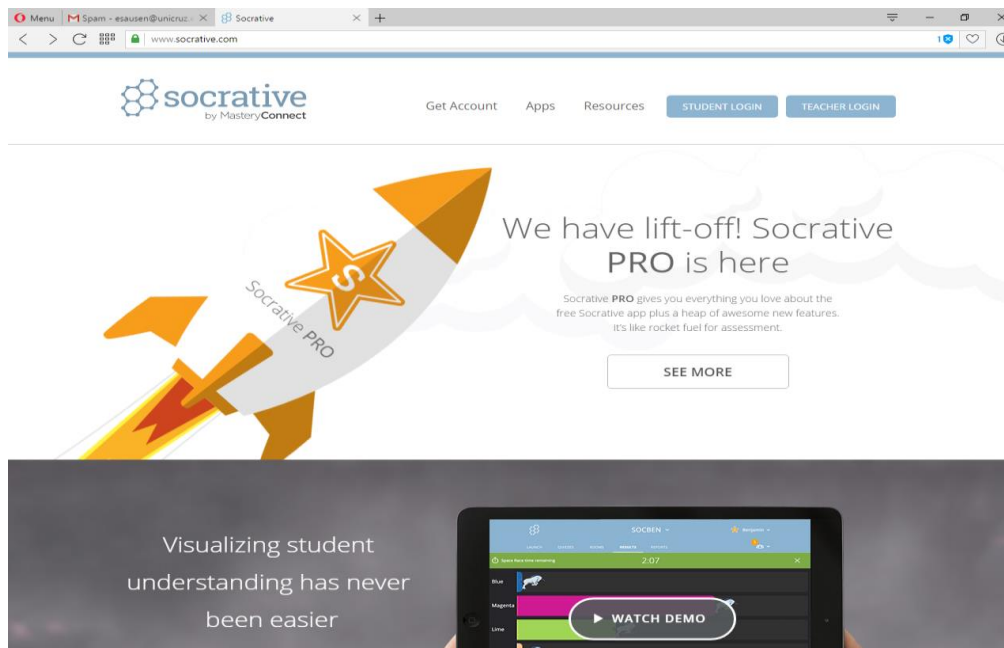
Menu
Spam - esausen@unicruz.
Socrative
www.socrative.com

socrative
by MasteryConnect

Get Account
Apps
Resources
STUDENT LOGIN
TEACHER LOGIN

Socrative PRO

S

We have lift-off! Socrative PRO is here

Socrative PRO gives you everything you love about the free Socrative app plus a heap of awesome new features. It's like rocket fuel for assessment.

SEE MORE

Visualizing student understanding has never been easier

SOCBEN
2:07
Blue
Magenta
Lime

▶ WATCH DEMO